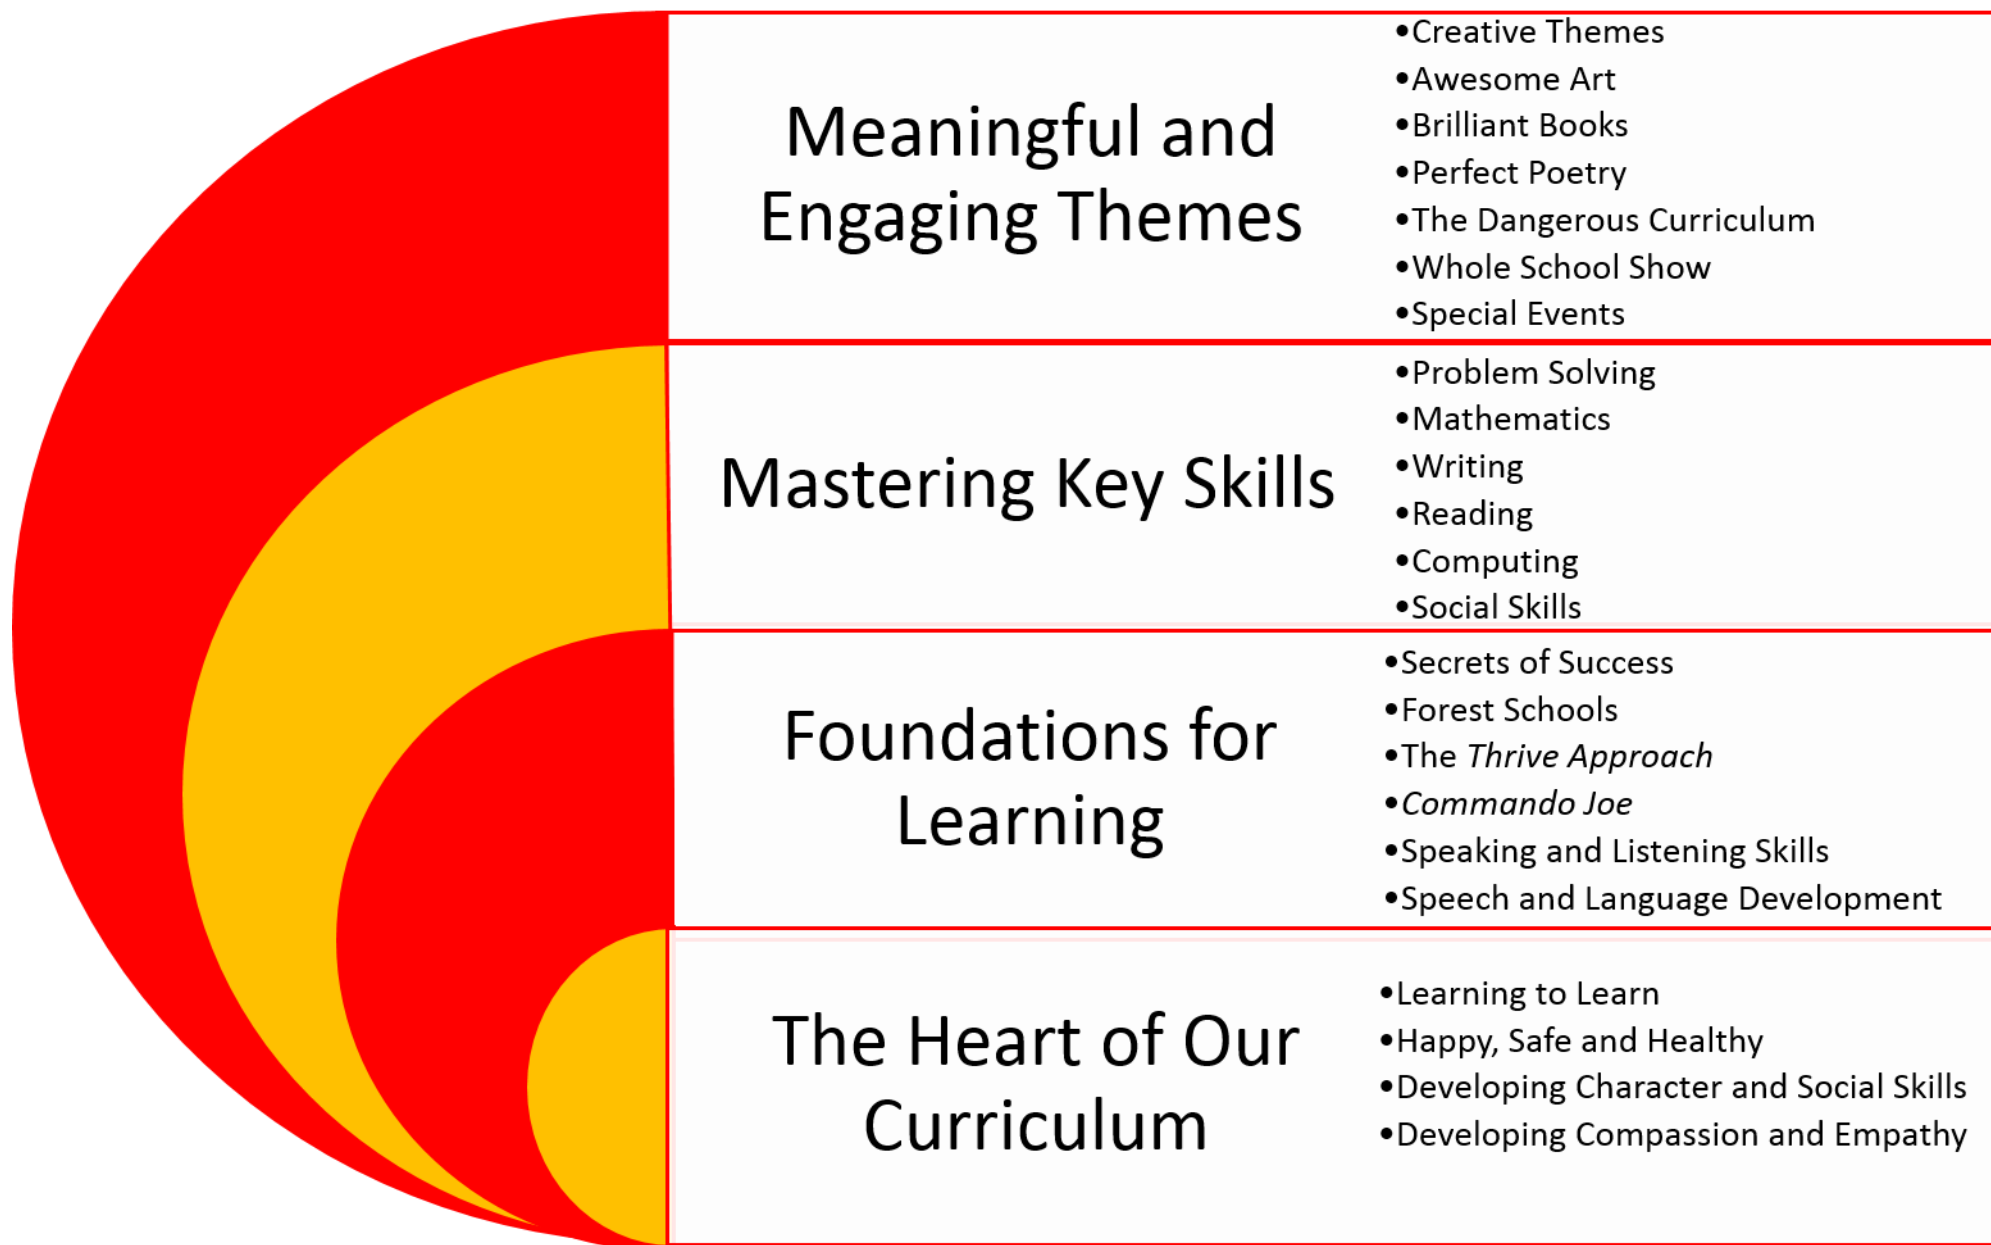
Meaningful and Engaging Themes

- Creative Themes
- Awesome Art
- Brilliant Books
- Perfect Poetry
- The Dangerous Curriculum
- Whole School Show
- Special Events

Mastering Key Skills

- Problem Solving
- Mathematics
- Writing
- Reading
- Computing
- Social Skills

Foundations for Learning

- Secrets of Success
- Forest Schools
- The *Thrive Approach*
- *Commando Joe*
- Speaking and Listening Skills
- Speech and Language Development

The Heart of Our Curriculum

- Learning to Learn
- Happy, Safe and Healthy
- Developing Character and Social Skills
- Developing Compassion and Empathy